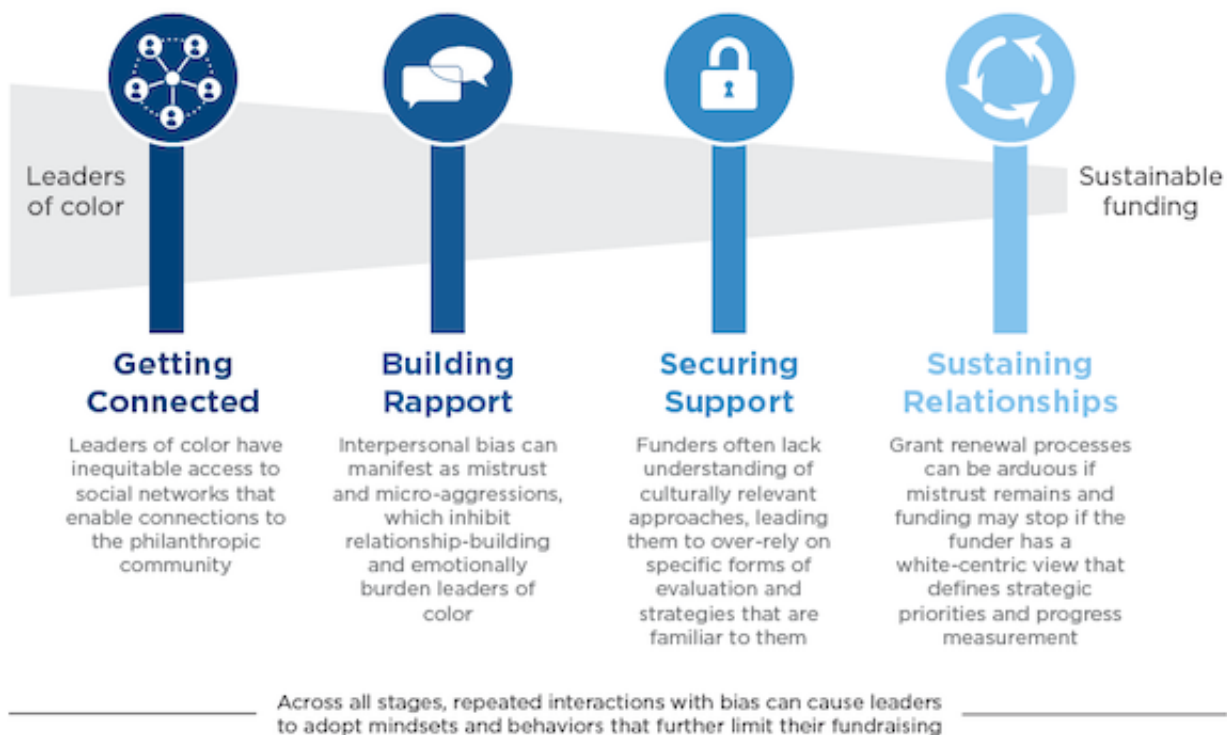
Leaders of color

Sustainable funding

Getting Connected

Leaders of color have inequitable access to social networks that enable connections to the philanthropic community

Building Rapport

Interpersonal bias can manifest as mistrust and micro-aggressions, which inhibit relationship-building and emotionally burden leaders of color

Securing Support

Funders often lack understanding of culturally relevant approaches, leading them to over-rely on specific forms of evaluation and strategies that are familiar to them

Sustaining Relationships

Grant renewal processes can be arduous if mistrust remains and funding may stop if the funder has a white-centric view that defines strategic priorities and progress measurement

Across all stages, repeated interactions with bias can cause leaders to adopt mindsets and behaviors that further limit their fundraising